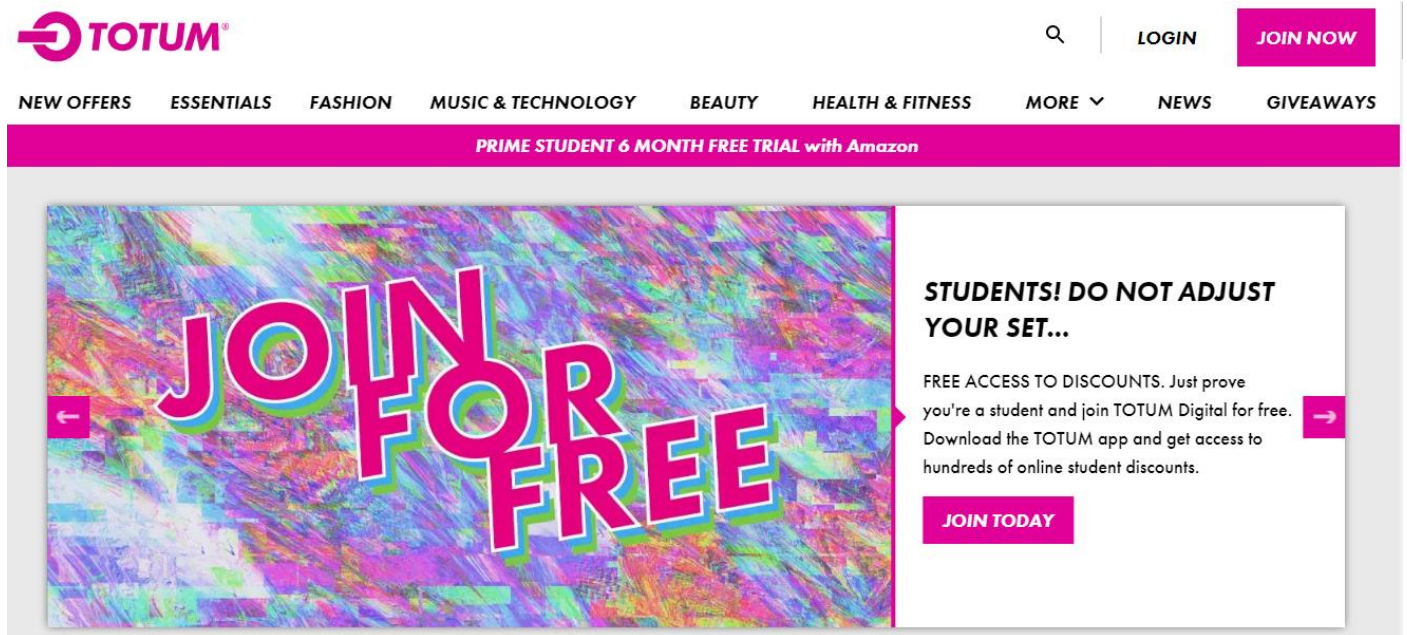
TOTUM®

LOGIN

JOIN NOW

NEW OFFERS ESSENTIALS FASHION MUSIC & TECHNOLOGY BEAUTY HEALTH & FITNESS MORE NEWS GIVEAWAYS

PRIME STUDENT 6 MONTH FREE TRIAL with Amazon

JOIN FOR FREE

STUDENTS! DO NOT ADJUST YOUR SET...

FREE ACCESS TO DISCOUNTS. Just prove you're a student and join TOTUM Digital for free. Download the TOTUM app and get access to hundreds of online student discounts.

JOIN TODAY